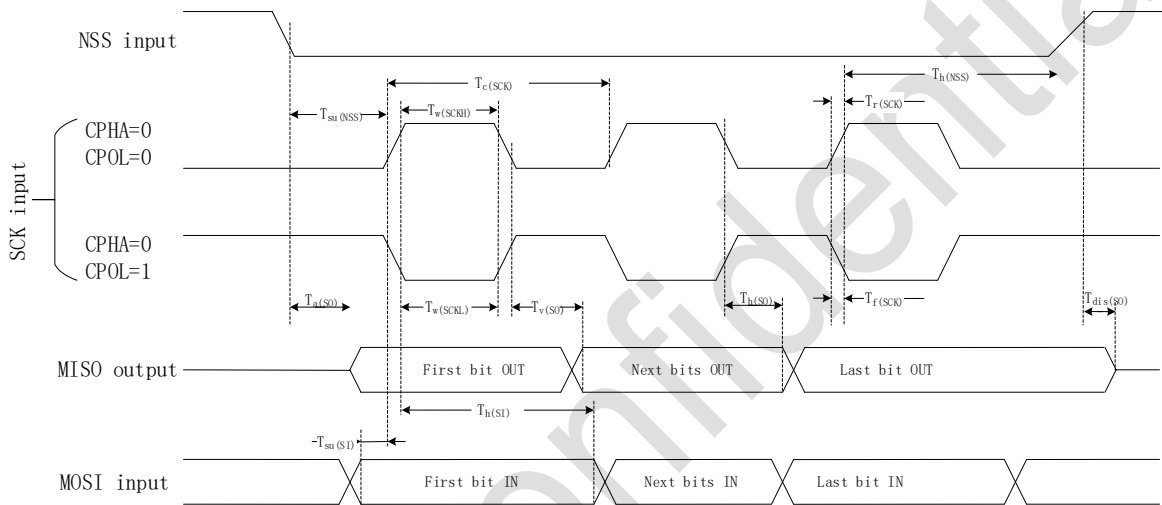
NSS input

$T_{c(SCK)}$

$T_{h(NSS)}$

$T_{su(NSS)}$

$T_{w(SCKH)}$

$T_{r(SCK)}$

CPHA=0
CPOL=0

SCK input

CPHA=0
CPOL=1

$T_{a(SO)}$

$T_{w(SCKL)}$

$T_{v(SO)}$

$T_{h(SO)}$

$T_{f(SCK)}$

$T_{dis(SO)}$

MISO output

First bit OUT

Next bits OUT

Last bit OUT

$T_{h(SI)}$

$-T_{su(SI)}$

MOSI input

First bit IN

Next bits IN

Last bit IN

Confidential